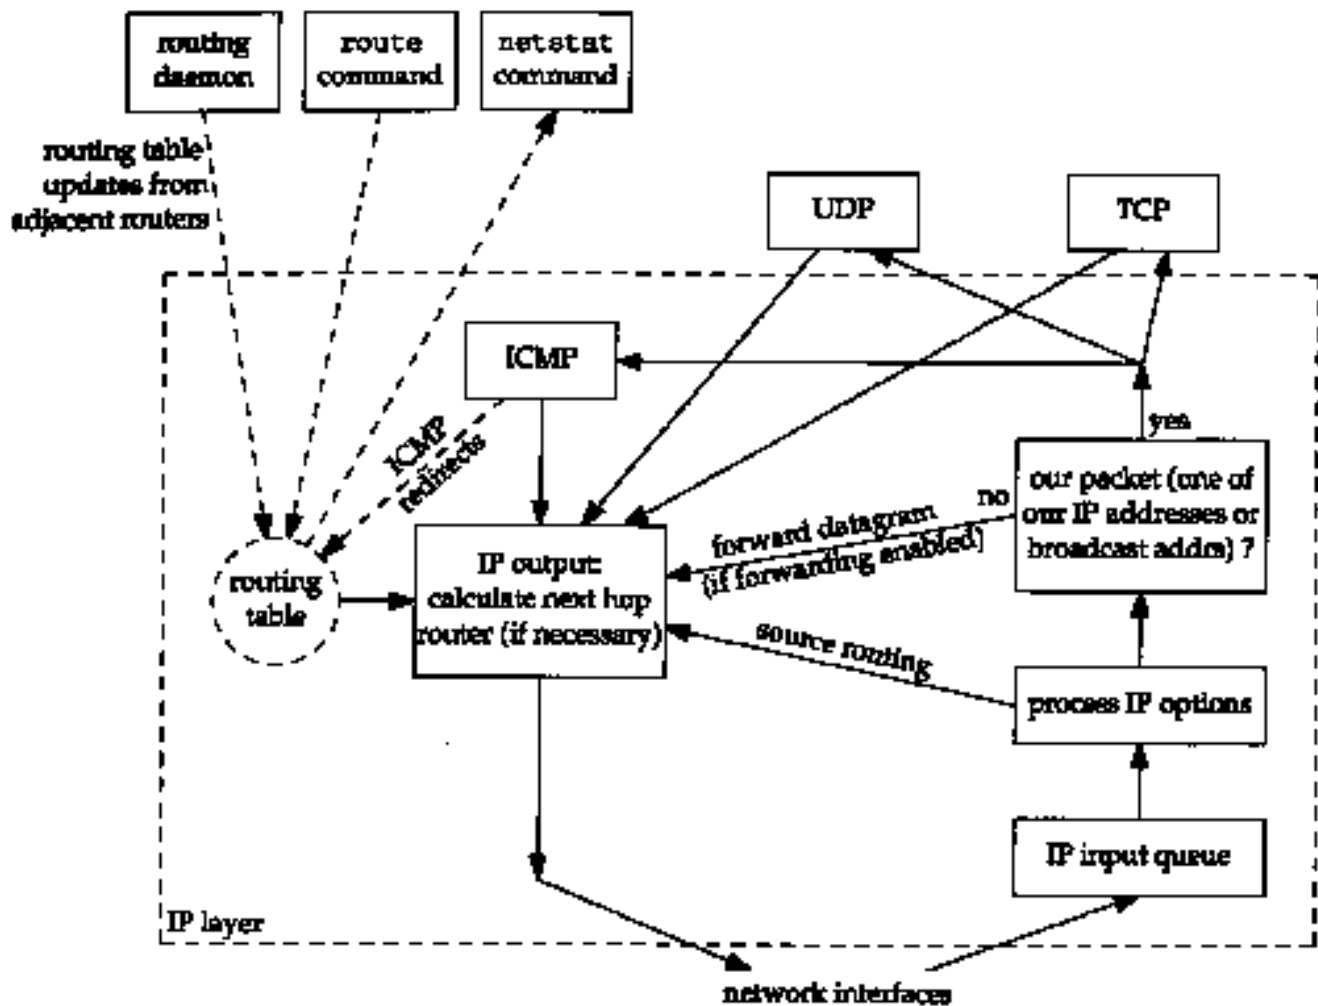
routing daemon

route command

netstat command

routing table updates from adjacent routers

UDP

TCP

ICMP

ICMP redirects

yes

no

our packet (one of our IP addresses or broadcast addrs) ?

forward datagram (if forwarding enabled)

routing table

IP output: calculate next hop router (if necessary)

source routing

process IP options

IP input queue

IP layer

network interfaces